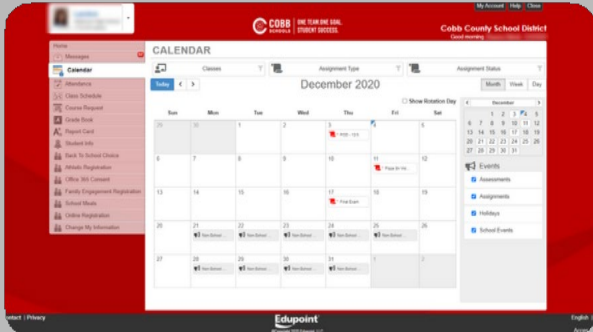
My Account Help Close

COBB SCHOOLS ONE TEAM. ONE GOAL. STUDENT SUCCESS.

Cobb County School District

Good morning

Home
Messages
Calendar
Attendance
Class Schedule
Course Request
Grade Book
Report Card
Student Info
Back To School Choice
Athletic Registration
Office 365 Consent
Family Engagement Registration
School Meals
Online Registration
Change My Information

CALENDAR

Classes
Assignment Type
Assignment Status

Today < >

December 2020

Month Week Day

Show Rotation Day

| Sun | Mon | Tue | Wed | Thu | Fri | Sat |
|---|---|---|---|---|---|---|
| 29 | 30 | 1 | 2 | 3 | 4 | 5 |
| 6 | 7 | 8 | 9 | 10 | 11 | 12 |
| 13 | 14 | 15 | 16 | 17 | 18 | 19 |
| 20 | 21 | 22 | 23 | 24 | 25 | 26 |
| 27 | 28 | 29 | 30 | 31 | 1 | 2 |

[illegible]
Final Exam
Non School
Non School
Non School
Non School
Non School
Non School
Non School
Non School
Non School

December

| Su | Mo | Tu | We | Th | Fr | Sa |
|---|---|---|---|---|---|---|
| | | 1 | 2 | 3 | 4 | 5 |
| 6 | 7 | 8 | 9 | 10 | 11 | 12 |
| 13 | 14 | 15 | 16 | 17 | 18 | 19 |
| 20 | 21 | 22 | 23 | 24 | 25 | 26 |
| 27 | 28 | 29 | 30 | 31 | | |

Events
Assessments
Assignments
Holidays
School Events

Contact | Privacy

Edupoint

English